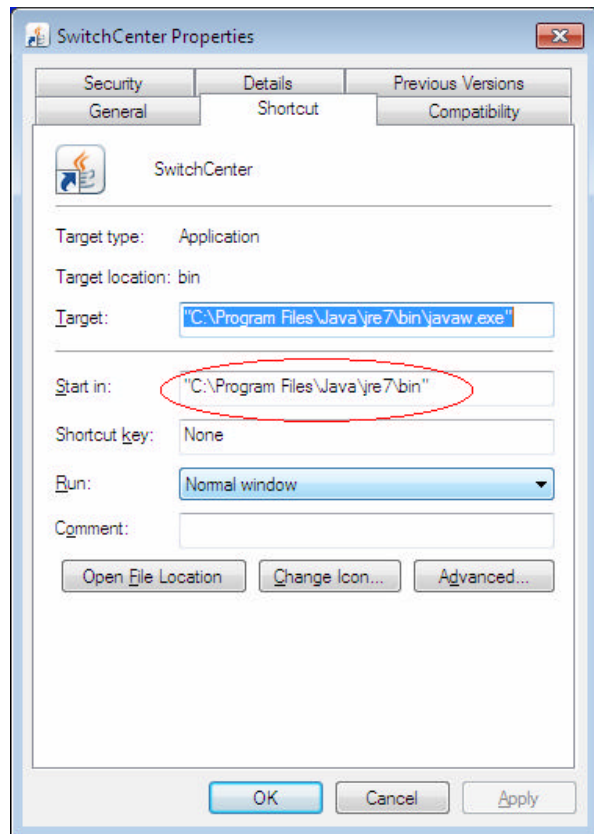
SwitchCenter Properties

Security
Details
Previous Versions
General
Shortcut
Compatibility

SwitchCenter

Target type: Application

Target location: bin

Target: "C:\Program Files\Java\jre7\bin\javaw.exe"

Start in: "C:\Program Files\Java\jre7\bin"

Shortcut key: None

Run: Normal window

Comment:

Open File Location
Change Icon...
Advanced...

OK
Cancel
Apply